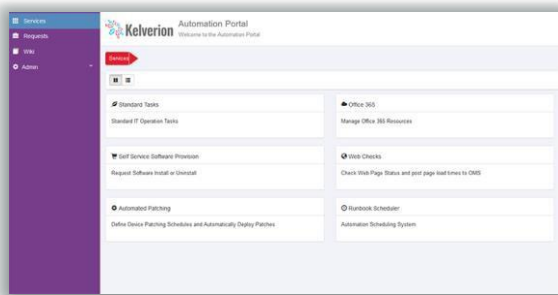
Services
Requests
Wiki
Admin

Kelverion Automation Portal
Welcome to the Automation Portal

Services

Standard Tasks
Standard IT Operation Tasks

Office 365
Manage Office 365 Resources

Self Service Software Provision
Request Software Install or Uninstall

Web Checks
Check Web Page Status and post page load times to OMS

Automated Patching
Define Device Patching Schedules and Automatically Deploy Patches

Runbook Scheduler
Automation Scheduling System